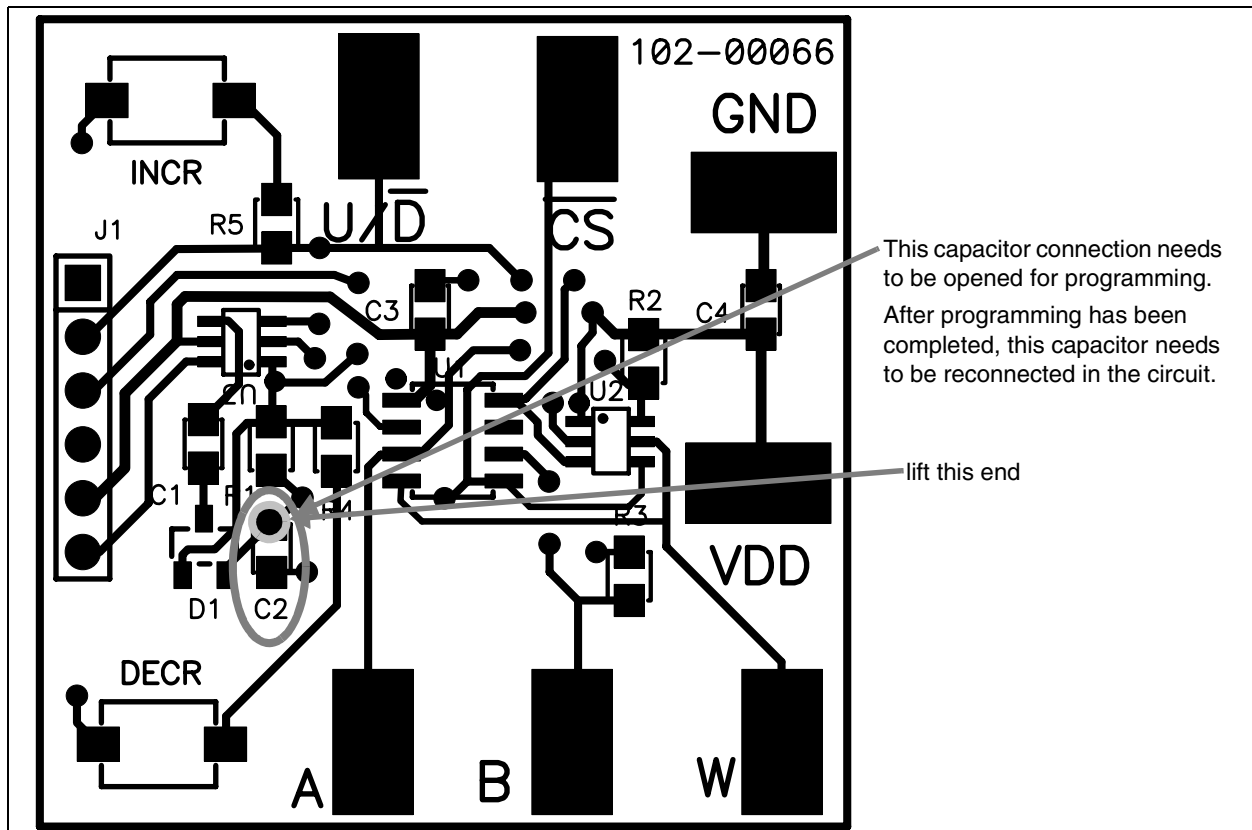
102-00066

GND

INCR

J1

R5

$U/\overline{D}$

$\overline{CS}$

C3

R2

C4

U2

C1

R1

R4

D1

C2

R3

VDD

DECR

A

B

W

This capacitor connection needs to be opened for programming.

After programming has been completed, this capacitor needs to be reconnected in the circuit.

lift this end